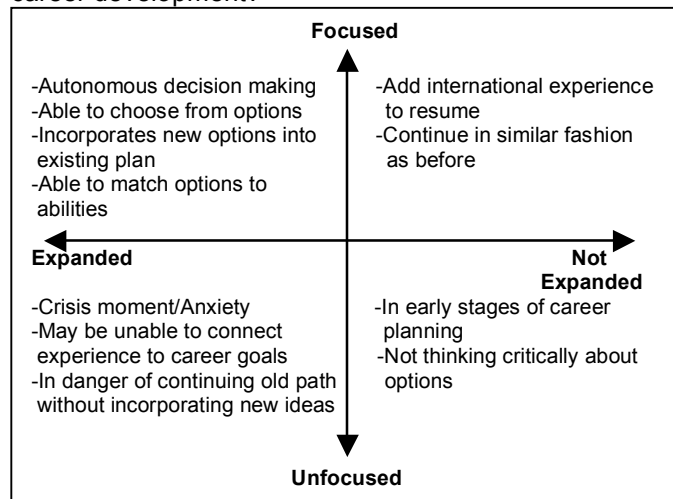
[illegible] development?

Focused

-Autonomous decision making
-Able to choose from options
-Incorporates new options into existing plan
-Able to match options to abilities

-Add international experience to resume
-Continue in similar fashion as before

Expanded

Not Expanded

-Crisis moment/Anxiety
-May be unable to connect experience to career goals
-In danger of continuing old path without incorporating new ideas

-In early stages of career planning
-Not thinking critically about options

Unfocused